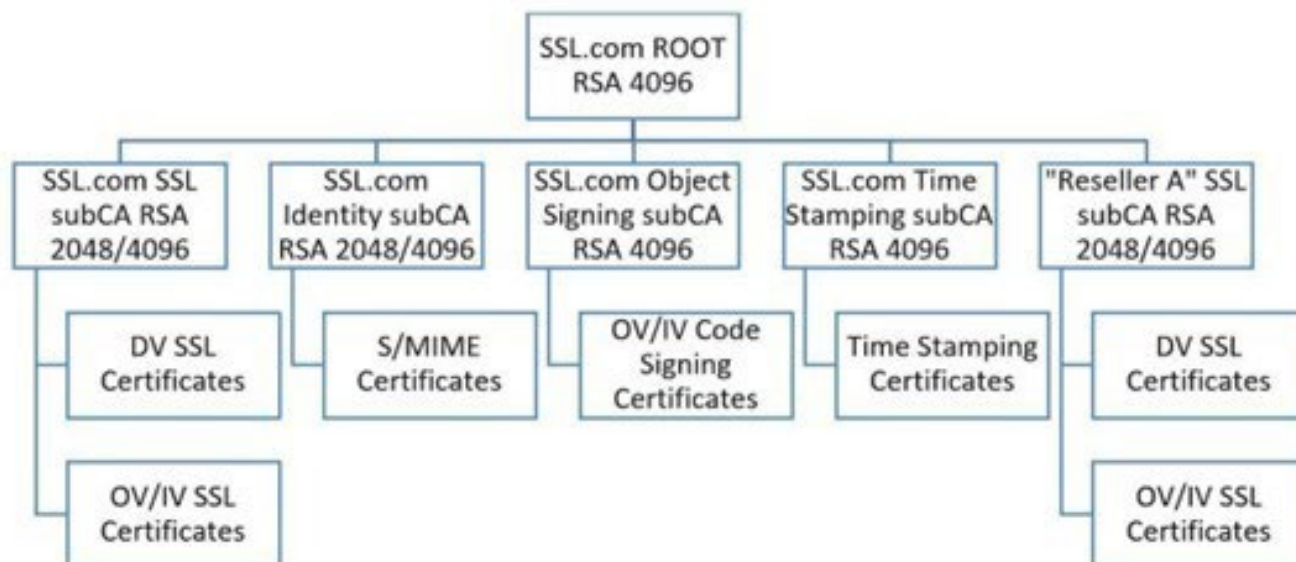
SSL.com ROOT RSA 4096

SSL.com SSL subCA RSA 2048/4096

DV SSL Certificates

OV/IV SSL Certificates

SSL.com Identity subCA RSA 2048/4096

S/MIME Certificates

SSL.com Object Signing subCA RSA 4096

OV/IV Code Signing Certificates

SSL.com Time Stamping subCA RSA 4096

Time Stamping Certificates

"Reseller A" SSL subCA RSA 2048/4096

DV SSL Certificates

OV/IV SSL Certificates